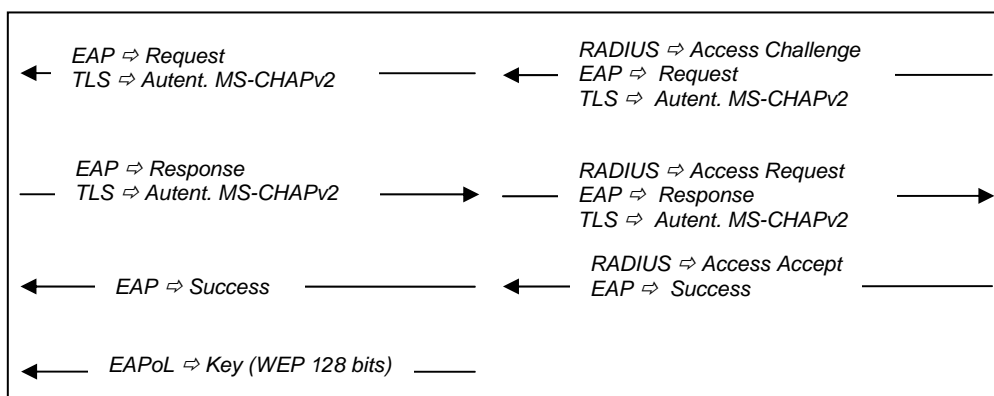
EAP ⇨ Request
TLS ⇨ Autent. MS-CHAPv2

RADIUS ⇨ Access Challenge
EAP ⇨ Request
TLS ⇨ Autent. MS-CHAPv2

EAP ⇨ Response
TLS ⇨ Autent. MS-CHAPv2

RADIUS ⇨ Access Request
EAP ⇨ Response
TLS ⇨ Autent. MS-CHAPv2

EAP ⇨ Success

RADIUS ⇨ Access Accept
EAP ⇨ Success

EAPoL ⇨ Key (WEP 128 bits)